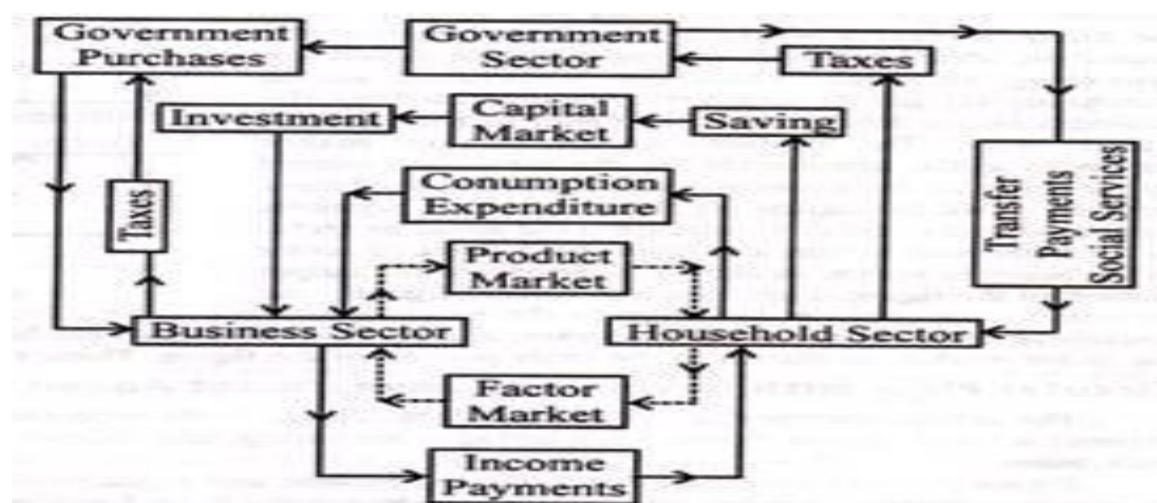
Government Purchases

Government Sector

Taxes

Investment

Capital Market

Saving

Taxes

Conumption Expenditure

Transfer Payments Social Services

Product Market

Business Sector

Household Sector

Factor Market

Income Payments